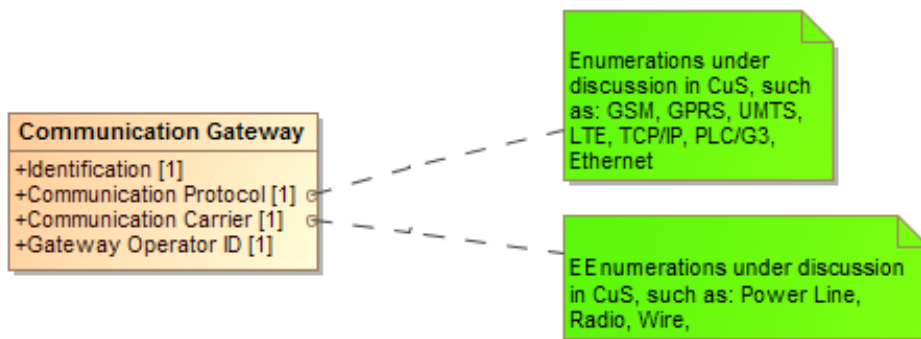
Communication Gateway

+Identification [1]
+Communication Protocol [1]
+Communication Carrier [1]
+Gateway Operator ID [1]

Enumerations under discussion in CuS, such as: GSM, GPRS, UMTS, LTE, TCP/IP, PLC/G3, Ethernet

EEnumerations under discussion in CuS, such as: Power Line, Radio, Wire,